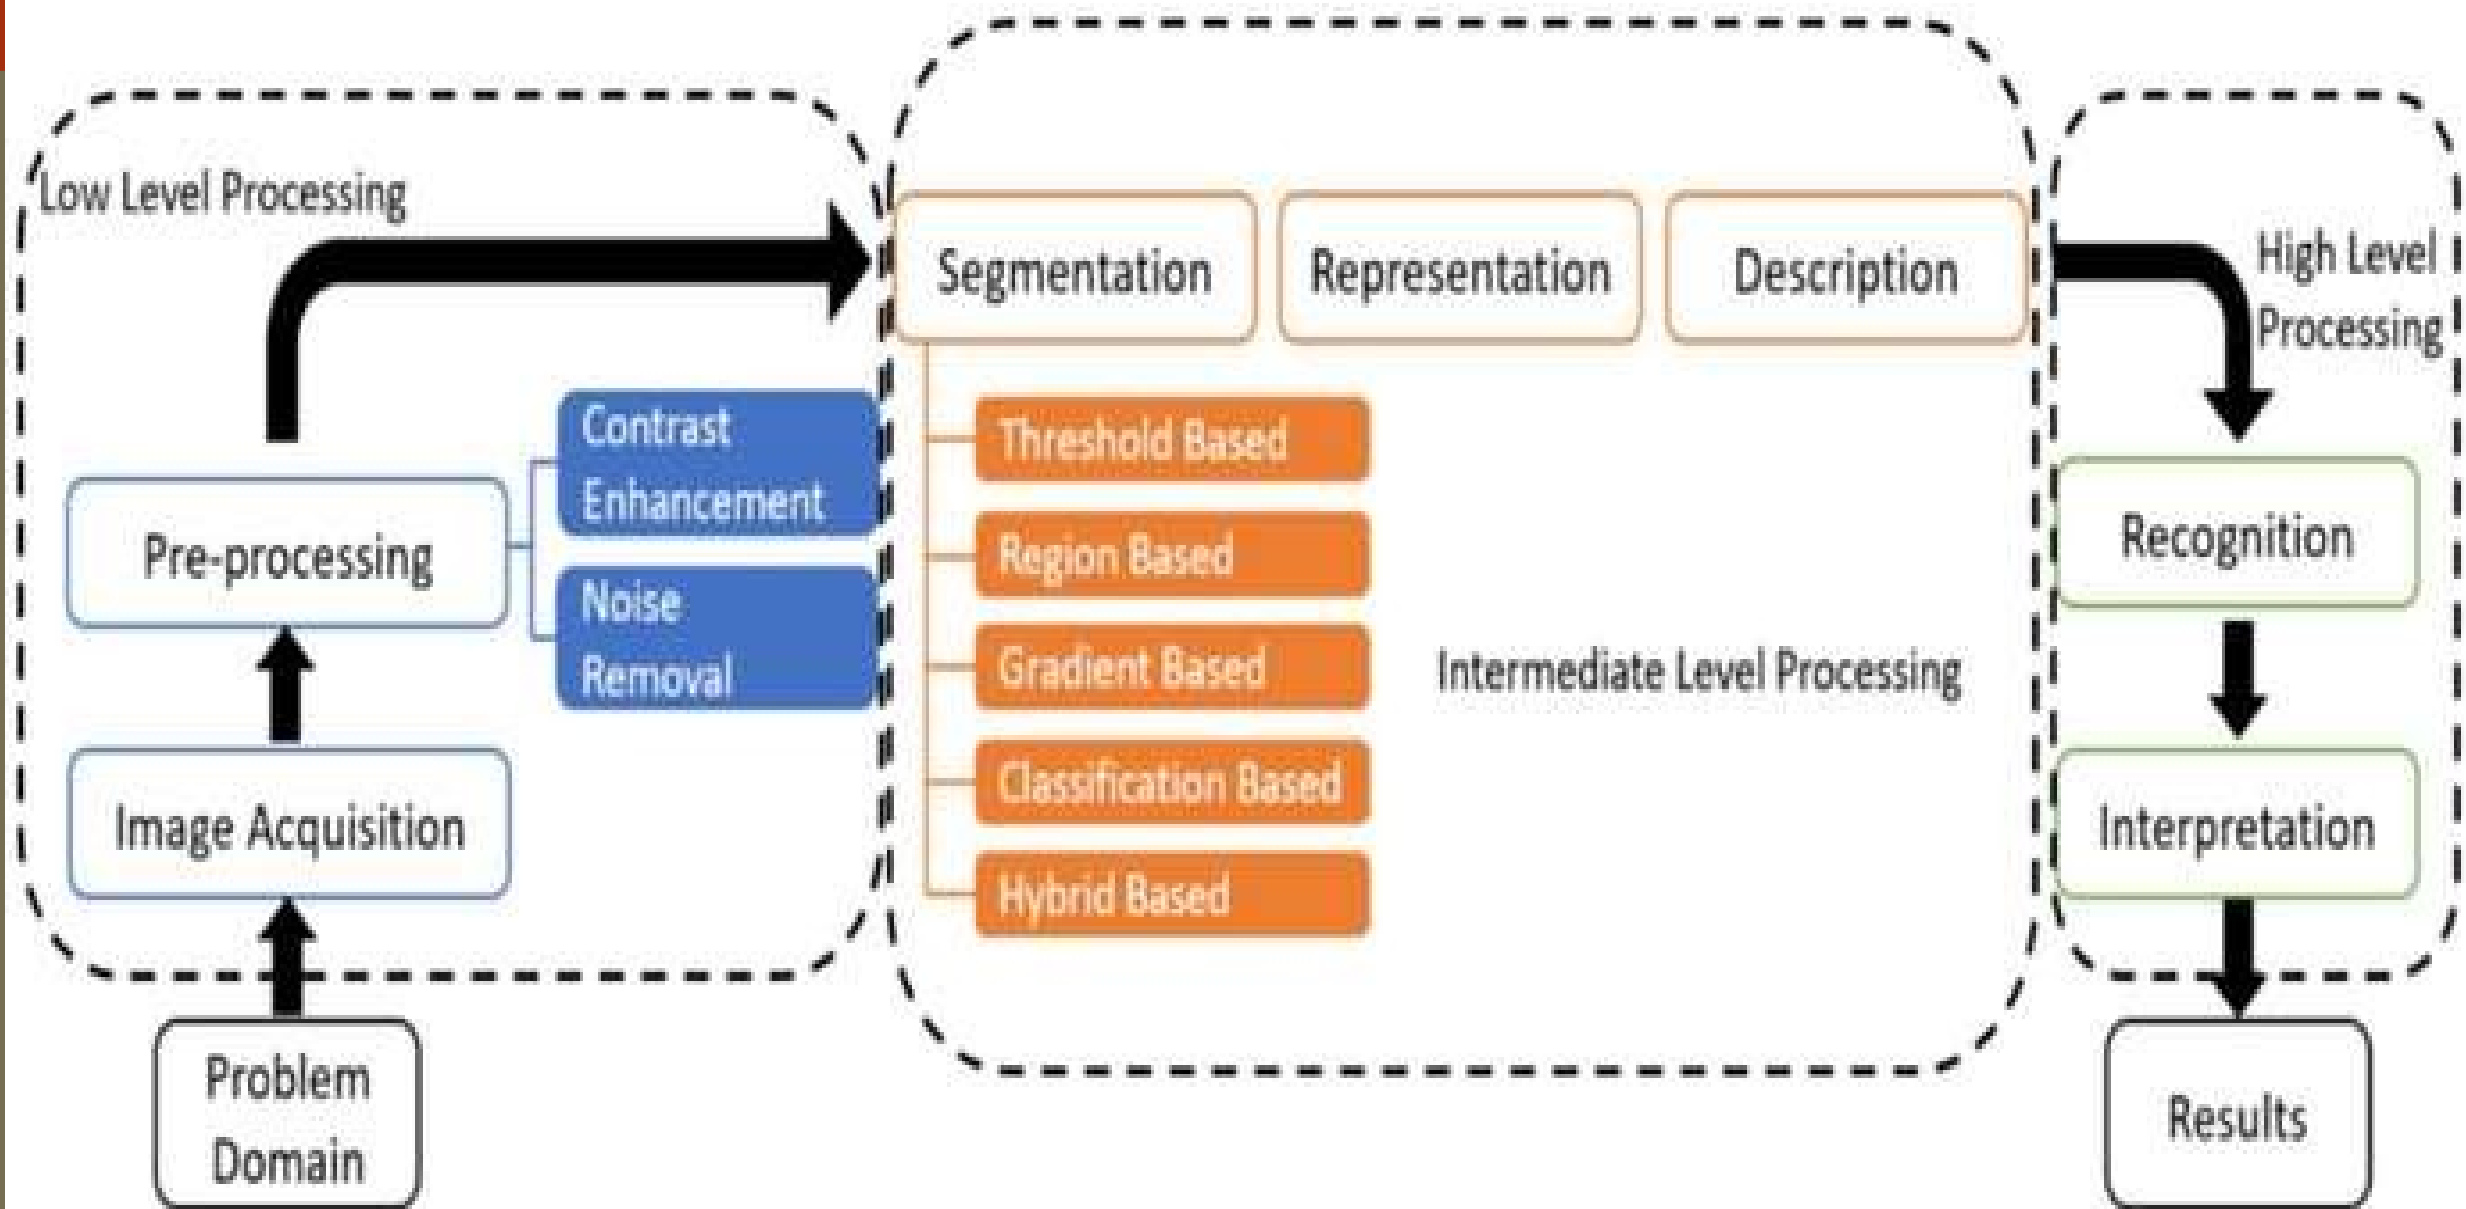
Low Level Processing

Pre-processing

Contrast Enhancement

Noise Removal

Image Acquisition

Problem Domain

Segmentation

Representation

Description

Threshold Based

Region Based

Gradient Based

Classification Based

Hybrid Based

Intermediate Level Processing

High Level Processing

Recognition

Interpretation

Results